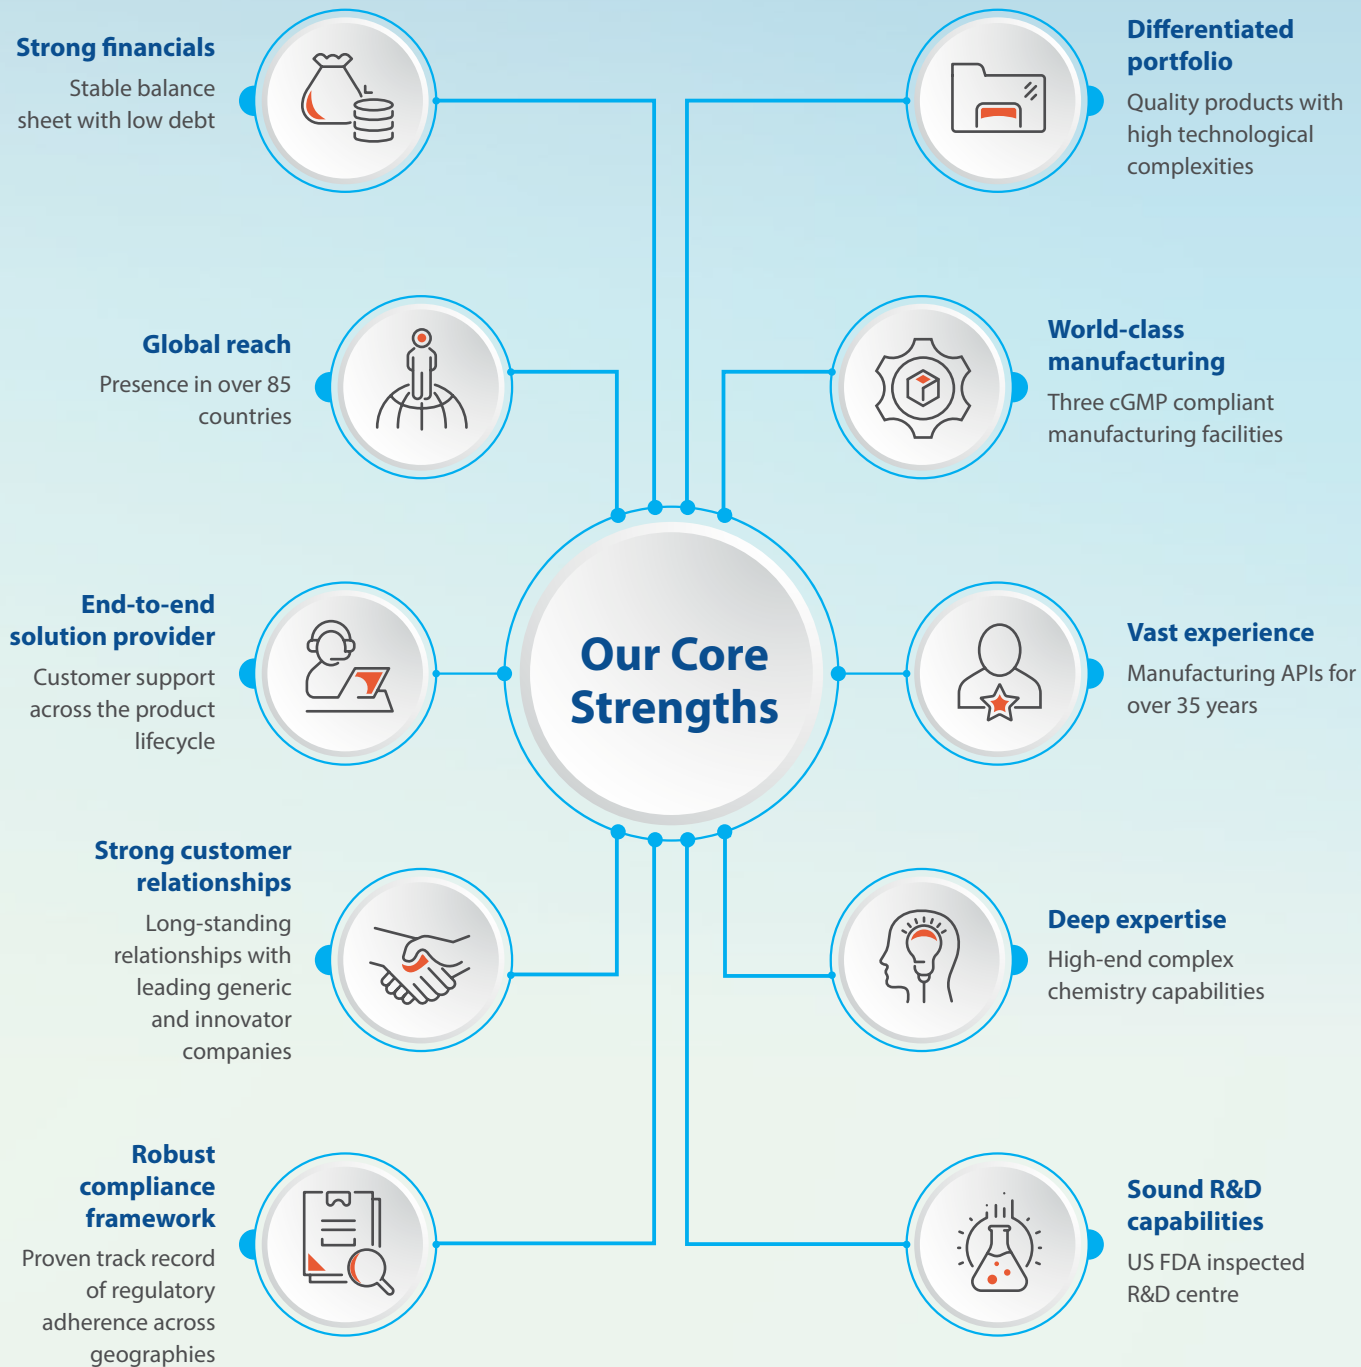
Strong financials
Stable balance sheet with low debt

Differentiated portfolio
Quality products with high technological complexities

Global reach
Presence in over 85 countries

World-class manufacturing
Three cGMP compliant manufacturing facilities

End-to-end solution provider
Customer support across the product lifecycle

Our Core Strengths

Vast experience
Manufacturing APIs for over 35 years

Strong customer relationships
Long-standing relationships with leading generic and innovator companies

Deep expertise
High-end complex chemistry capabilities

Robust compliance framework
Proven track record of regulatory adherence across geographies

Sound R&D capabilities
US FDA inspected R&D centre